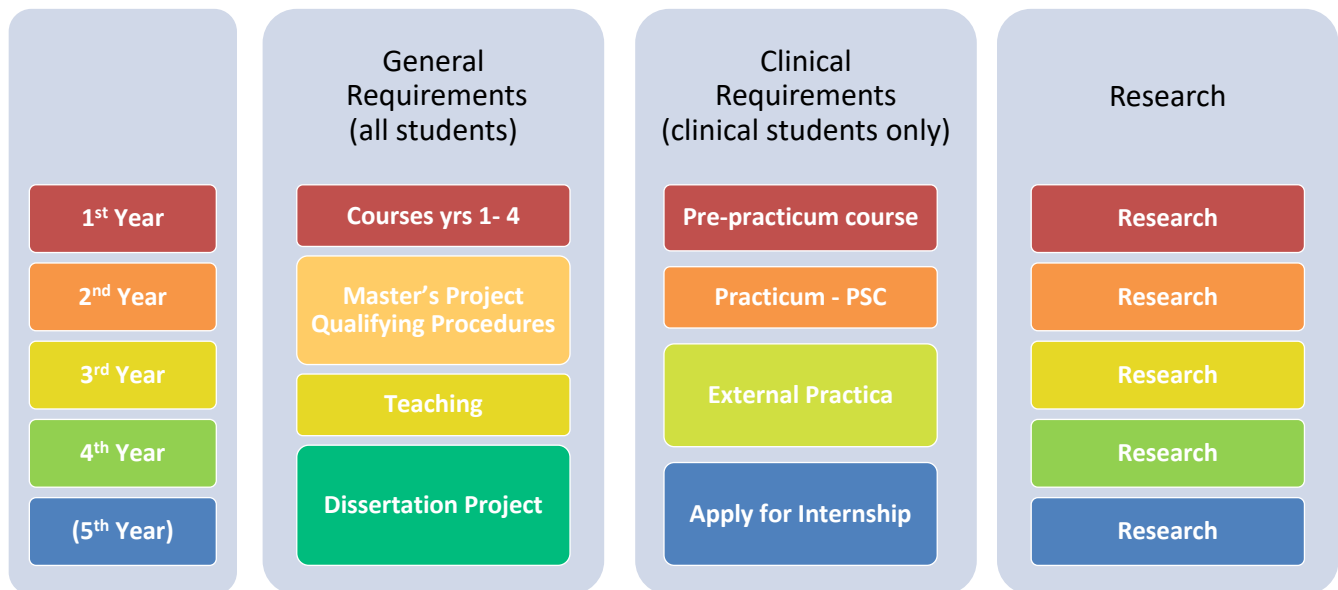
1$^{st}$ Year

2$^{nd}$ Year

3$^{rd}$ Year

4$^{th}$ Year

(5$^{th}$ Year)

General Requirements (all students)

Courses yrs 1- 4

Master's Project Qualifying Procedures

Teaching

Dissertation Project

Clinical Requirements (clinical students only)

Pre-practicum course

Practicum - PSC

External Practica

Apply for Internship

Research

Research

Research

Research

Research

Research